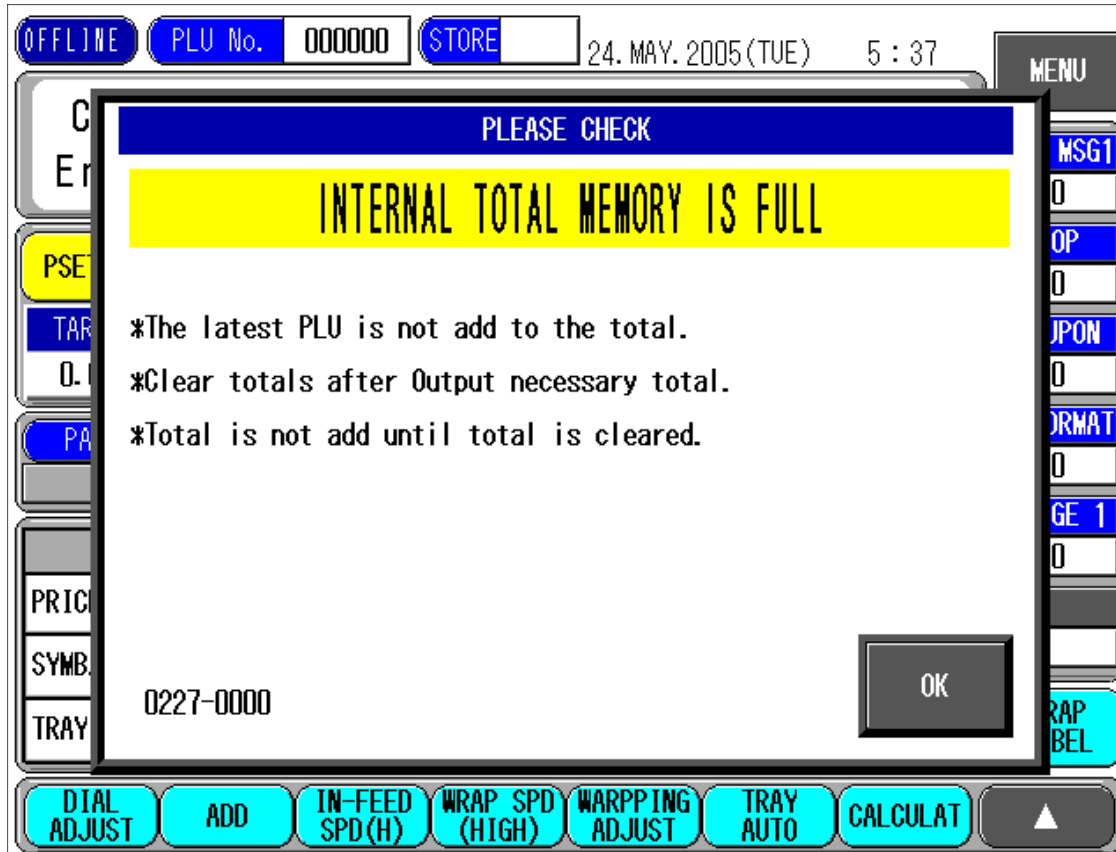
OFFLINE PLU No. 000000 STORE 24. MAY. 2005(TUE) 5 : 37 MENU

C
Er

PSE

TAR
0.

PA

PRIC
SYMB
TRAY

MSG1
0
OP
0
UPON
0
ORMAT
0
GE 1
0

RAP
BEL

PLEASE CHECK

INTERNAL TOTAL MEMORY IS FULL

*The latest PLU is not add to the total.
*Clear totals after Output necessary total.
*Total is not add until total is cleared.

0227-0000

OK

DIAL ADJUST | ADD | IN-FEED SPD(H) | WRAP SPD (HIGH) | WARPPING ADJUST | TRAY AUTO | CALCULAT | ▲